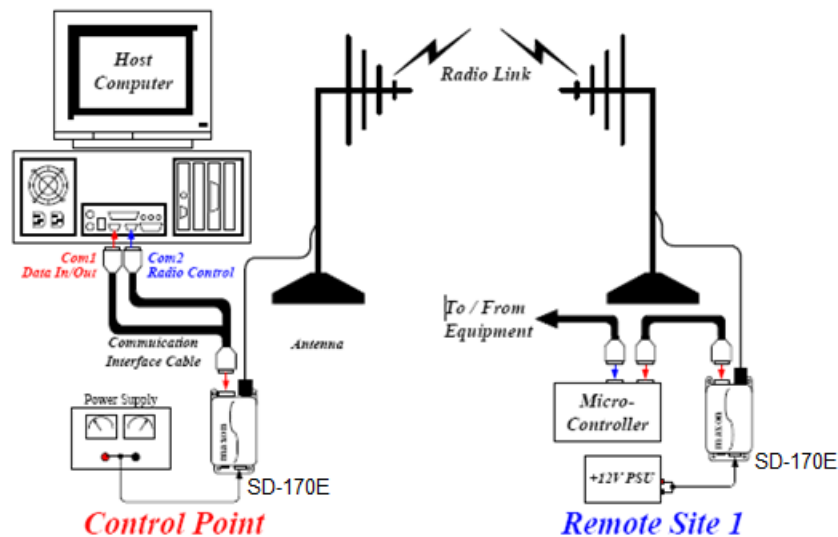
Host Computer

Radio Link

Com1 Data In/Out

Com2 Radio Control

Commuication Interface Cable

Antenna

To / From Equipment

Power Supply

maxon

SD-170E

Micro-Controller

maxon

SD-170E

+12V PSU

Control Point

Remote Site 1